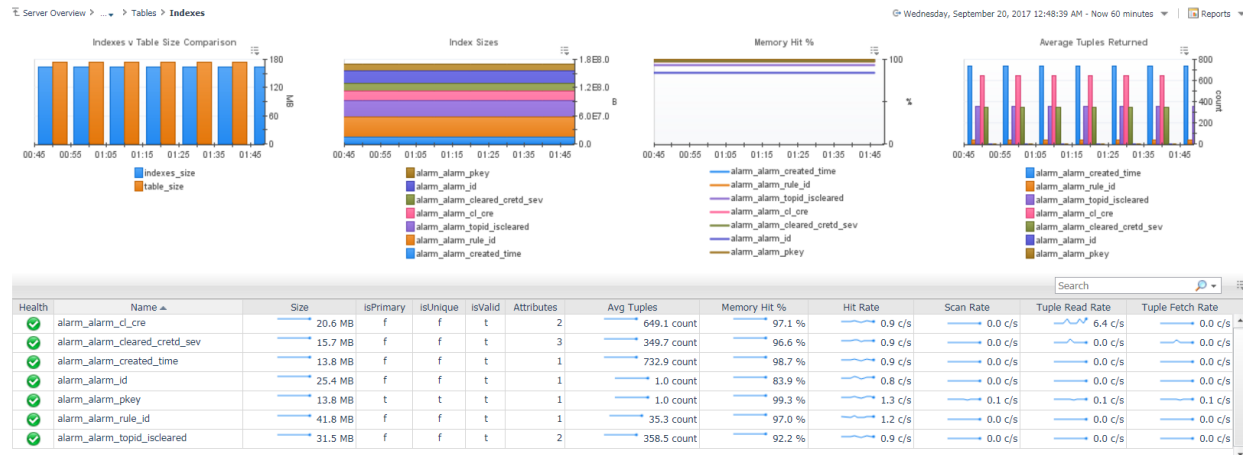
Server Overview > ... > Tables > Indexes

Wednesday, September 20, 2017 12:48:39 AM - Now 60 minutes

Reports

Indexes v Table Size Comparison

180
120
60
0
MB

00:45 00:55 01:05 01:15 01:25 01:35 01:45

indexes_size
table_size

Index Sizes

1.8E8.0
1.2E8.0
6.0E7.0
0.0
B

00:45 00:55 01:05 01:15 01:25 01:35 01:45

alarm_alarm_pkey
alarm_alarm_id
alarm_alarm_cleared_cretd_sev
alarm_alarm_cl_cre
alarm_alarm_topid_iscleared
alarm_alarm_rule_id
alarm_alarm_created_time

Memory Hit %

100
50
%

00:45 00:55 01:05 01:15 01:25 01:35 01:45

alarm_alarm_created_time
alarm_alarm_rule_id
alarm_alarm_topid_iscleared
alarm_alarm_cl_cre
alarm_alarm_cleared_cretd_sev
alarm_alarm_id
alarm_alarm_pkey

Average Tuples Returned

800
600
400
200
0
count

00:45 00:55 01:05 01:15 01:25 01:35 01:45

alarm_alarm_created_time
alarm_alarm_rule_id
alarm_alarm_topid_iscleared
alarm_alarm_cl_cre
alarm_alarm_cleared_cretd_sev
alarm_alarm_id
alarm_alarm_pkey

Search

| Health | Name ▲ | Size | isPrimary | isUnique | isValid | Attributes | Avg Tuples | Memory Hit % | Hit Rate | Scan Rate | Tuple Read Rate | Tuple Fetch Rate |
|---|---|---|---|---|---|---|---|---|---|---|---|---|
| | alarm_alarm_cl_cre | 20.6 MB | f | f | t | 2 | 649.1 count | 97.1 % | 0.9 c/s | 0.0 c/s | 6.4 c/s | 0.0 c/s |
| | alarm_alarm_cleared_cretd_sev | 15.7 MB | f | f | t | 3 | 349.7 count | 96.6 % | 0.9 c/s | 0.0 c/s | 0.0 c/s | 0.0 c/s |
| | alarm_alarm_created_time | 13.8 MB | f | f | t | 1 | 732.9 count | 98.7 % | 0.9 c/s | 0.0 c/s | 0.0 c/s | 0.0 c/s |
| | alarm_alarm_id | 25.4 MB | f | f | t | 1 | 1.0 count | 83.9 % | 0.8 c/s | 0.0 c/s | 0.0 c/s | 0.0 c/s |
| | alarm_alarm_pkey | 13.8 MB | t | t | t | 1 | 1.0 count | 99.3 % | 1.3 c/s | 0.1 c/s | 0.1 c/s | 0.1 c/s |
| | alarm_alarm_rule_id | 41.8 MB | f | f | t | 1 | 35.3 count | 97.0 % | 1.2 c/s | 0.0 c/s | 0.0 c/s | 0.0 c/s |
| | alarm_alarm_topid_iscleared | 31.5 MB | f | f | t | 2 | 358.5 count | 92.2 % | 0.9 c/s | 0.0 c/s | 0.0 c/s | 0.0 c/s |